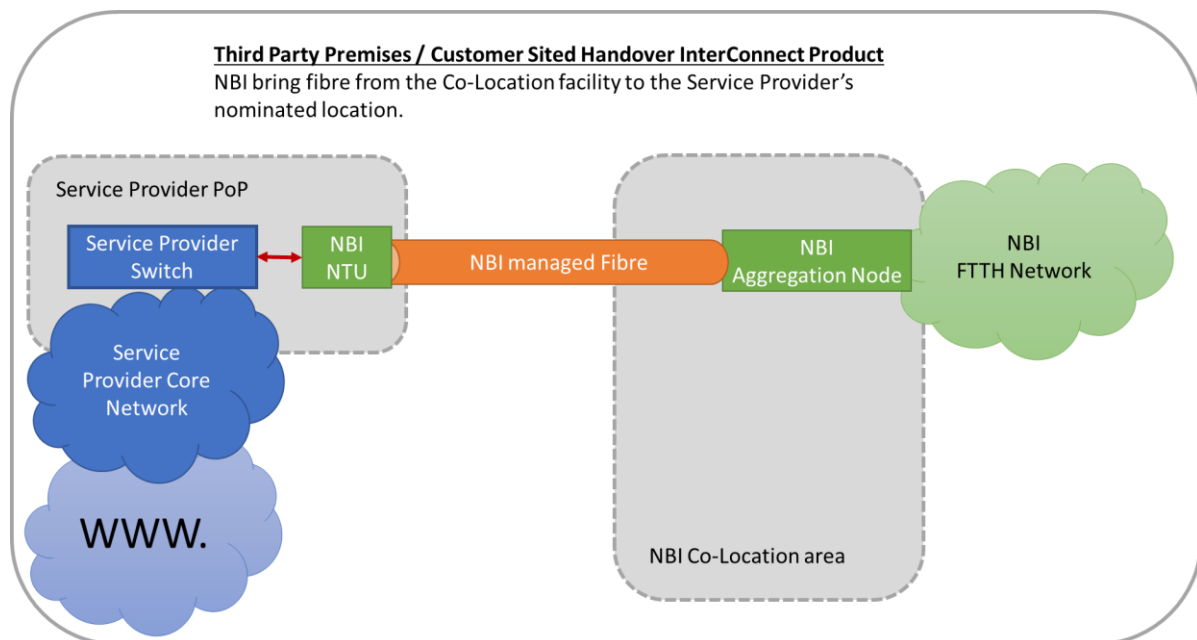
Third Party Premises / Customer Sited Handover InterConnect Product
NBI bring fibre from the Co-Location facility to the Service Provider's nominated location.

Service Provider PoP

Service Provider Switch

NBI NTU

NBI managed Fibre

NBI Aggregation Node

NBI FTTH Network

Service Provider Core Network

WWW.

NBI Co-Location area